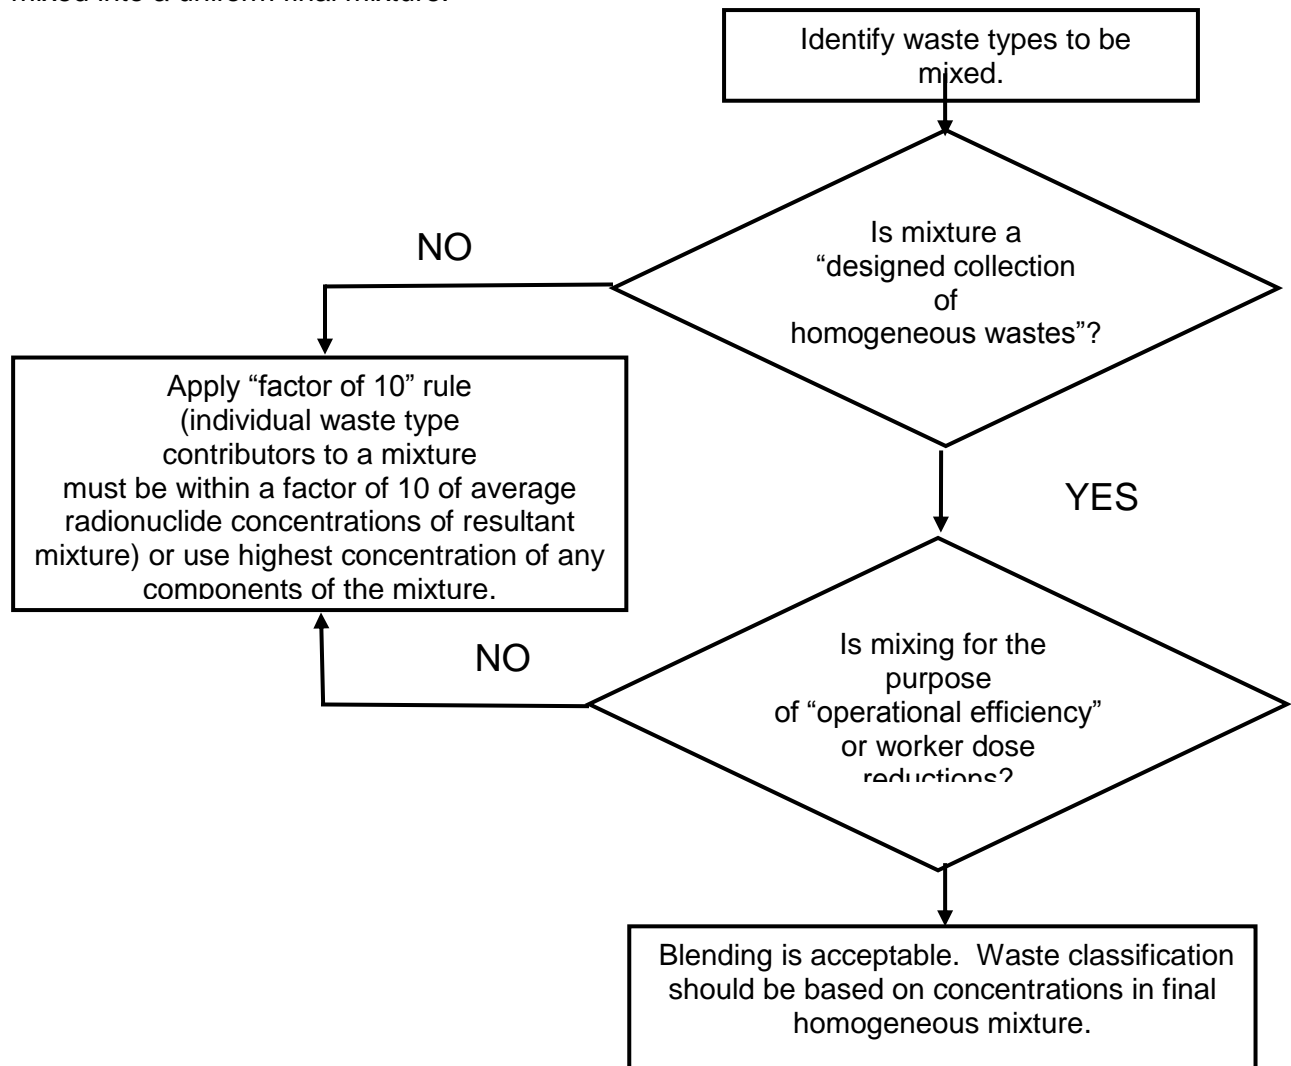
mixed into a uniform final mixture.

Identify waste types to be mixed.

Is mixture a "designed collection of homogeneous wastes"?

NO

Apply "factor of 10" rule (individual waste type contributors to a mixture must be within a factor of 10 of average radionuclide concentrations of resultant mixture) or use highest concentration of any components of the mixture.

YES

Is mixing for the purpose of "operational efficiency" or worker dose reductions?

NO

Blending is acceptable. Waste classification should be based on concentrations in final homogeneous mixture.